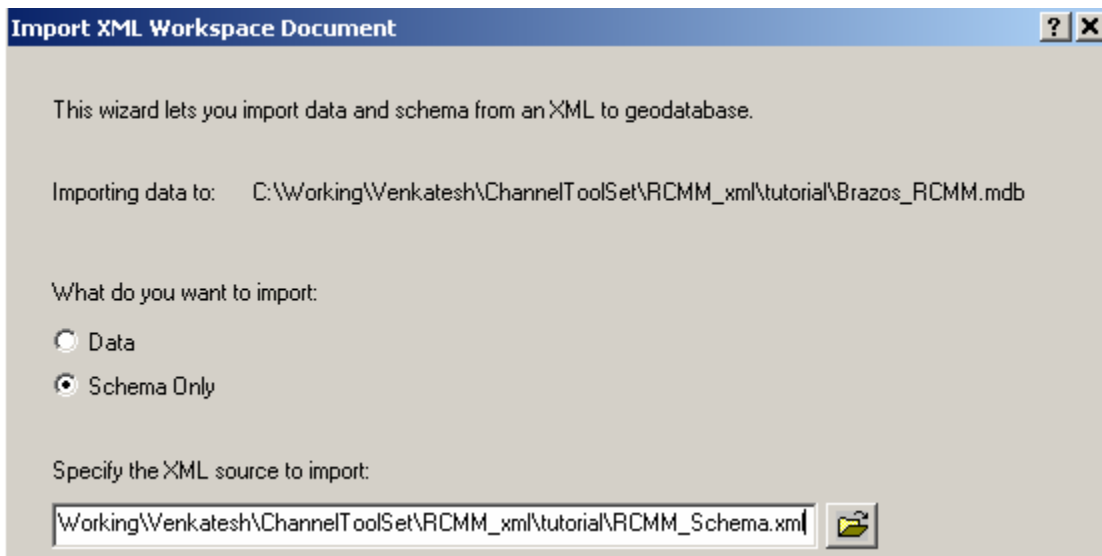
Import XML Workspace Document

?

X

This wizard lets you import data and schema from an XML to geodatabase.

Importing data to: C:\Working\Venkatesh\ChannelToolSet\RCMM_xml\tutorial\Brazos_RCMM.mdb

What do you want to import:

Data

Schema Only

Specify the XML source to import:

Working\Venkatesh\ChannelToolSet\RCMM_xml\tutorial\RCMM_Schema.xml